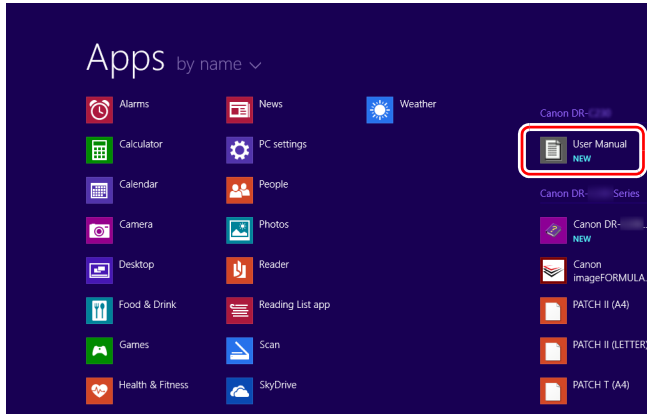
Apps by name

Alarms

Calculator

Calendar

Camera

Desktop

Food & Drink

Games

Health & Fitness

News

PC settings

People

Photos

Reader

Reading List app

Scan

SkyDrive

Weather

Canon DR-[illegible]

User Manual
NEW

Canon DR-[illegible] Series

Canon DR-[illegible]
NEW

Canon imageFORMULA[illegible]

PATCH II (A4)

PATCH II (LETTER)

PATCH T (A4)